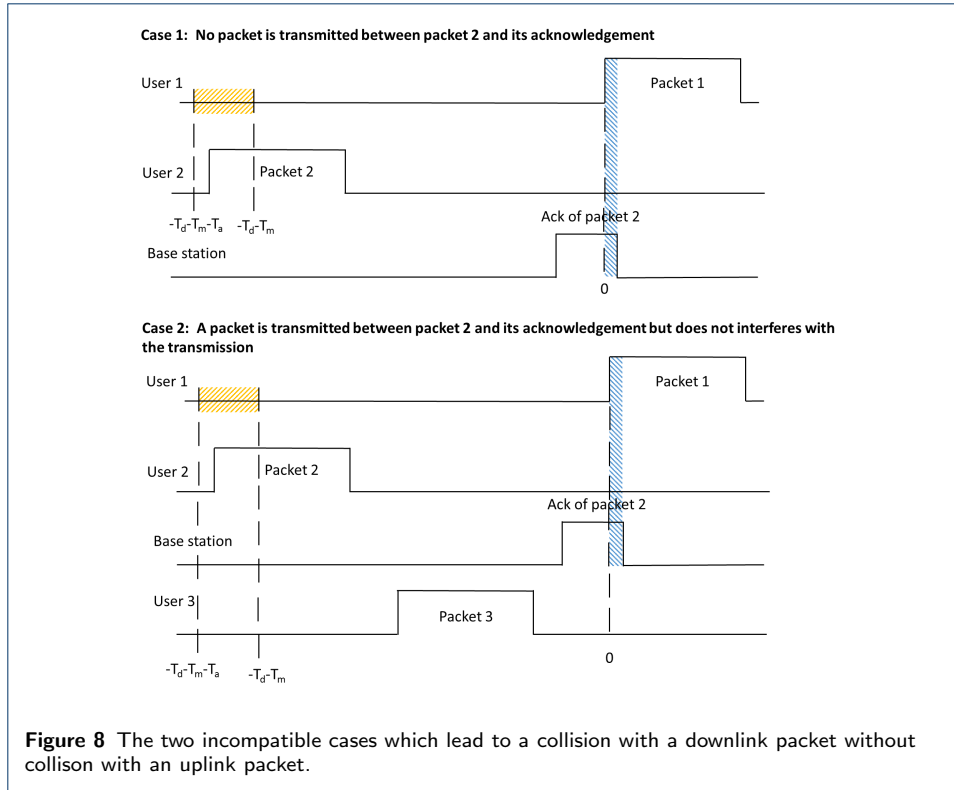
Case 1: No packet is transmitted between packet 2 and its acknowledgement

User 1

Packet 1

User 2

Packet 2

$-T_d-T_m-T_a$ $-T_d-T_m$

Ack of packet 2

Base station

0

Case 2: A packet is transmitted between packet 2 and its acknowledgement but does not interferes with the transmission

User 1

Packet 1

User 2

Packet 2

Ack of packet 2

Base station

User 3

Packet 3

0

$-T_d-T_m-T_a$ $-T_d-T_m$

**Figure 8** The two incompatible cases which lead to a collision with a downlink packet without collison with an uplink packet.